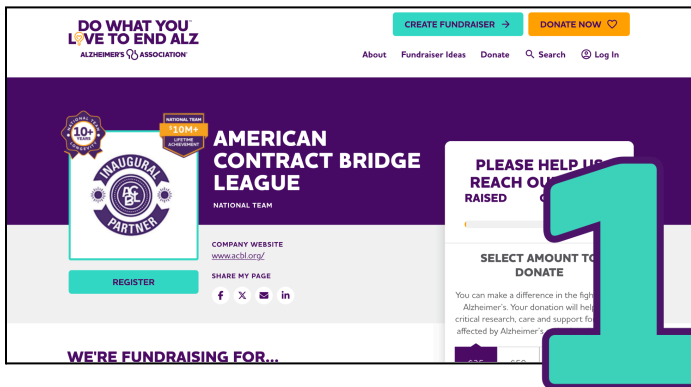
DO WHAT YOU™ LOVE TO END ALZ
ALZHEIMER'S ASSOCIATION

CREATE FUNDRAISER →
DONATE NOW ♡

About Fundraiser Ideas Donate Search Log In

NATIONAL TEAM 10+ YEARS
NATIONAL TEAM $10M+ LIFETIME ACHIEVEMENT

INAUGURAL ACBL PARTNER

AMERICAN CONTRACT BRIDGE LEAGUE

NATIONAL TEAM

COMPANY WEBSITE
www.acbl.org/

SHARE MY PAGE

REGISTER

PLEASE HELP US REACH OU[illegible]
RAISED

SELECT AMOUNT TO DONATE

You can make a difference in the figh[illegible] Alzheimer's. Your donation will help critical research, care and support fo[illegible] affected by Alzheimer's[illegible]

$25 $50

1

WE'RE FUNDRAISING FOR...